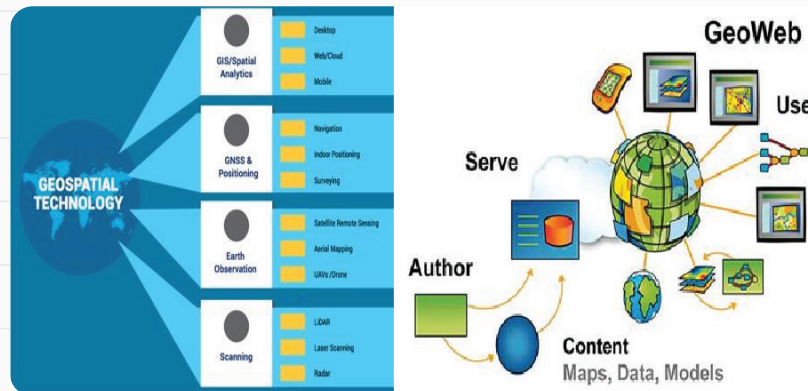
GEOSPATIAL TECHNOLOGY

GIS/Spatial Analytics

Desktop

Web/Cloud

Mobile

GNSS & Positioning

Navigation

Indoor Positioning

Surveying

Earth Observation

Satellite Remote Sensing

Aerial Mapping

UAVs /Drone

Scanning

LiDAR

Laser Scanning

Radar

GeoWeb

Use

Serve

Author

Content

Maps, Data, Models